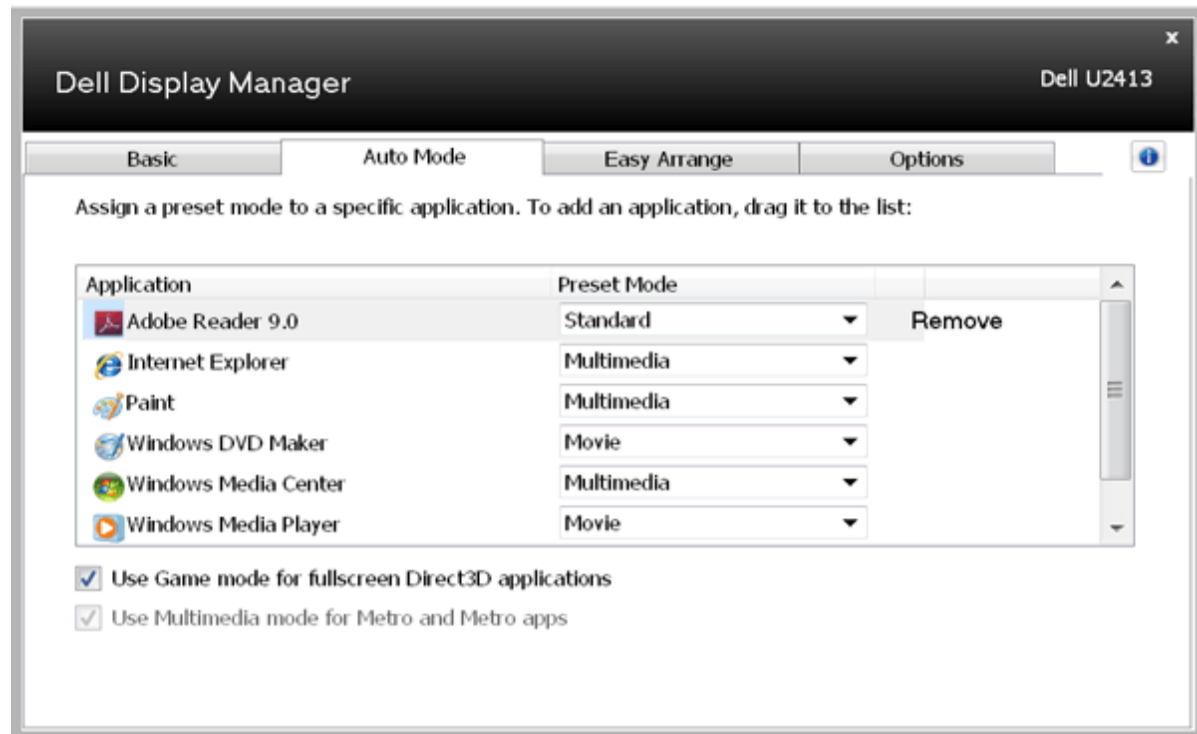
Dell Display Manager

Dell U2413

x

Basic | Auto Mode | Easy Arrange | Options

Assign a preset mode to a specific application. To add an application, drag it to the list:

| Application | Preset Mode | |
|---|---|---|
| Adobe Reader 9.0 | Standard | Remove |
| Internet Explorer | Multimedia | |
| Paint | Multimedia | |
| Windows DVD Maker | Movie | |
| Windows Media Center | Multimedia | |
| Windows Media Player | Movie | |

Use Game mode for fullscreen Direct3D applications

Use Multimedia mode for Metro and Metro apps